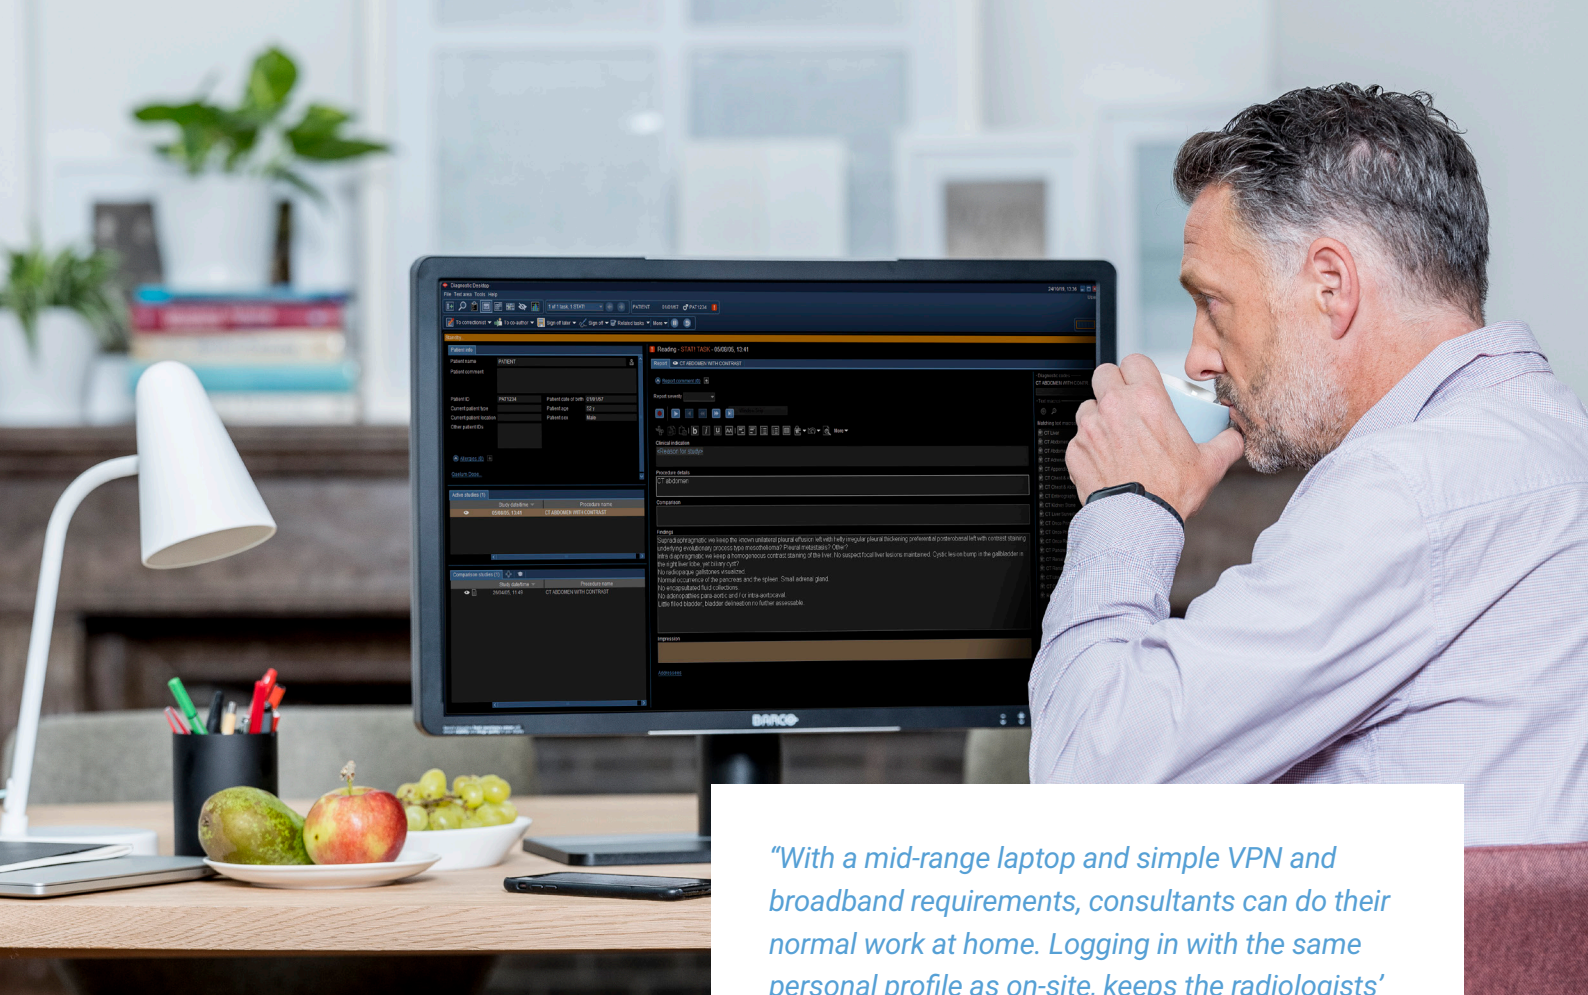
Diagnostic Desktop

Reading - START TASK

CT ABDOMEN WITH CONTRAST

Clinical indication

Procedure details

CT abdomen

Comparison

Findings

Supradiaphragmatic we keep the known unilateral pleural effusion left with fairly irregular pleural thickening preferential posterobasal left with contrast staining. Underlying evolutionary process type mesothelioma? Pleural metastasis? Other?

Intra diaphragmatic we keep a homogeneous contrast staining of the liver. No suspect focal liver lesions maintained. Cystic lesion bump in the gallbladder in the right liver lobe, yet biliary cyst?

No radiopaque gallstones visualized.

Normal occurrence of the pancreas and the spleen. Small adrenal gland.

No encapsulated fluid collections.

No adenopathies para-aortic and / or intra-aortocaval.

Little filled bladder, bladder delineation no further assessable.

Impression

BARCO

“With a mid-range laptop and simple VPN and broadband requirements, consultants can do their normal work at home. Logging in with the same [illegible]